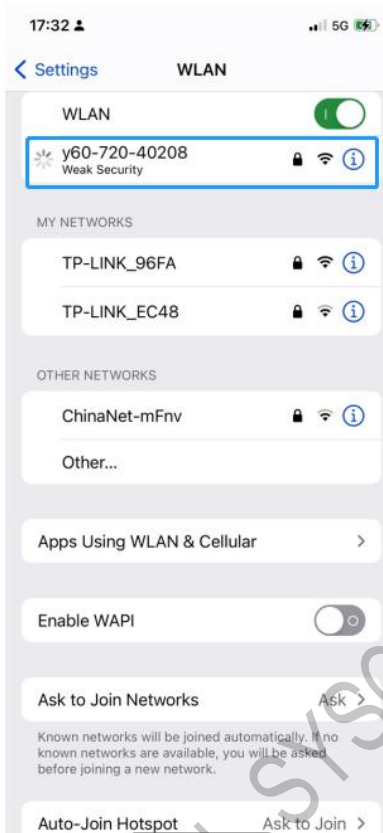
17:32

5G

Settings WLAN

WLAN

y60-720-40208
Weak Security

MY NETWORKS

TP-LINK_96FA

TP-LINK_EC48

OTHER NETWORKS

ChinaNet-mFnv

Other...

Apps Using WLAN & Cellular

Enable WAPI

Ask to Join Networks Ask

Known networks will be joined automatically. If no known networks are available, you will be asked before joining a new network.

Auto-Join Hotspot Ask to Join